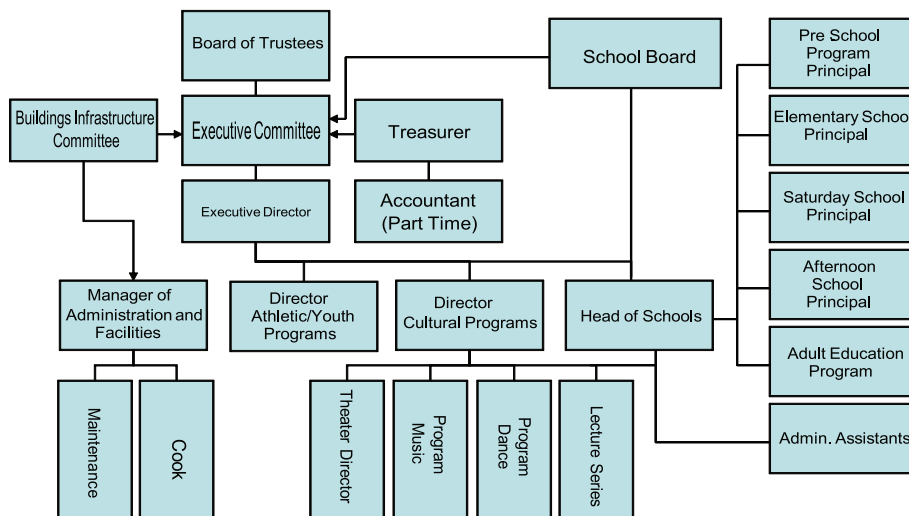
Board of Trustees

School Board

Pre School Program Principal

Buildings Infrastructure Committee

Executive Committee

Treasurer

Elementary School Principal

Executive Director

Accountant (Part Time)

Saturday School Principal

Afternoon School Principal

Manager of Administration and Facilities

Director Athletic/Youth Programs

Director Cultural Programs

Head of Schools

Adult Education Program

Maintenance

Cook

Theater Director

Program Music

Program Dance

Lecture Series

Admin. Assistants